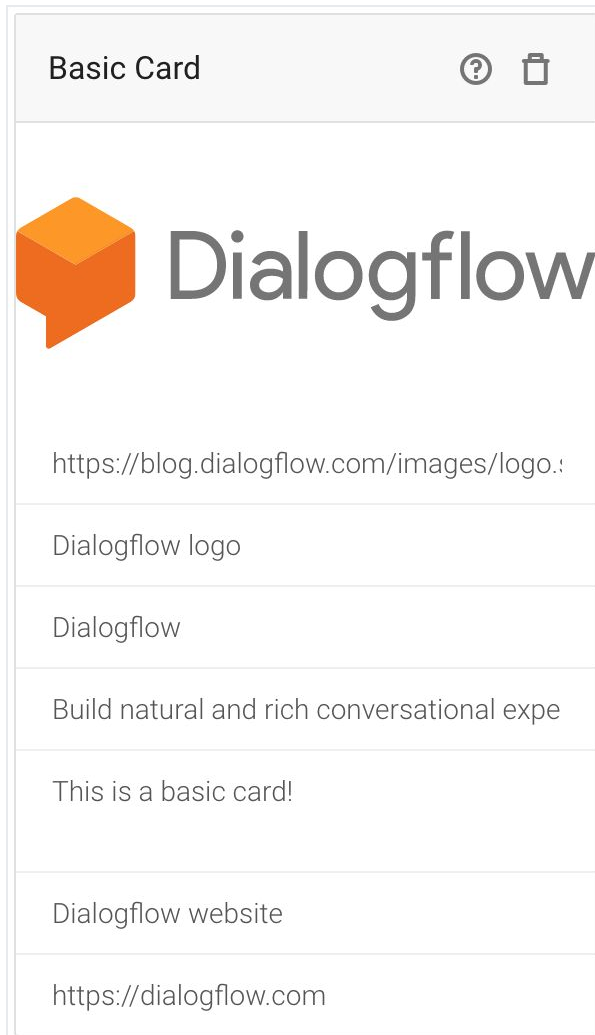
Basic Card

Dialogflow

https://blog.dialogflow.com/images/logo.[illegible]

Dialogflow logo

Dialogflow

Build natural and rich conversational expe

This is a basic card!

Dialogflow website

https://dialogflow.com